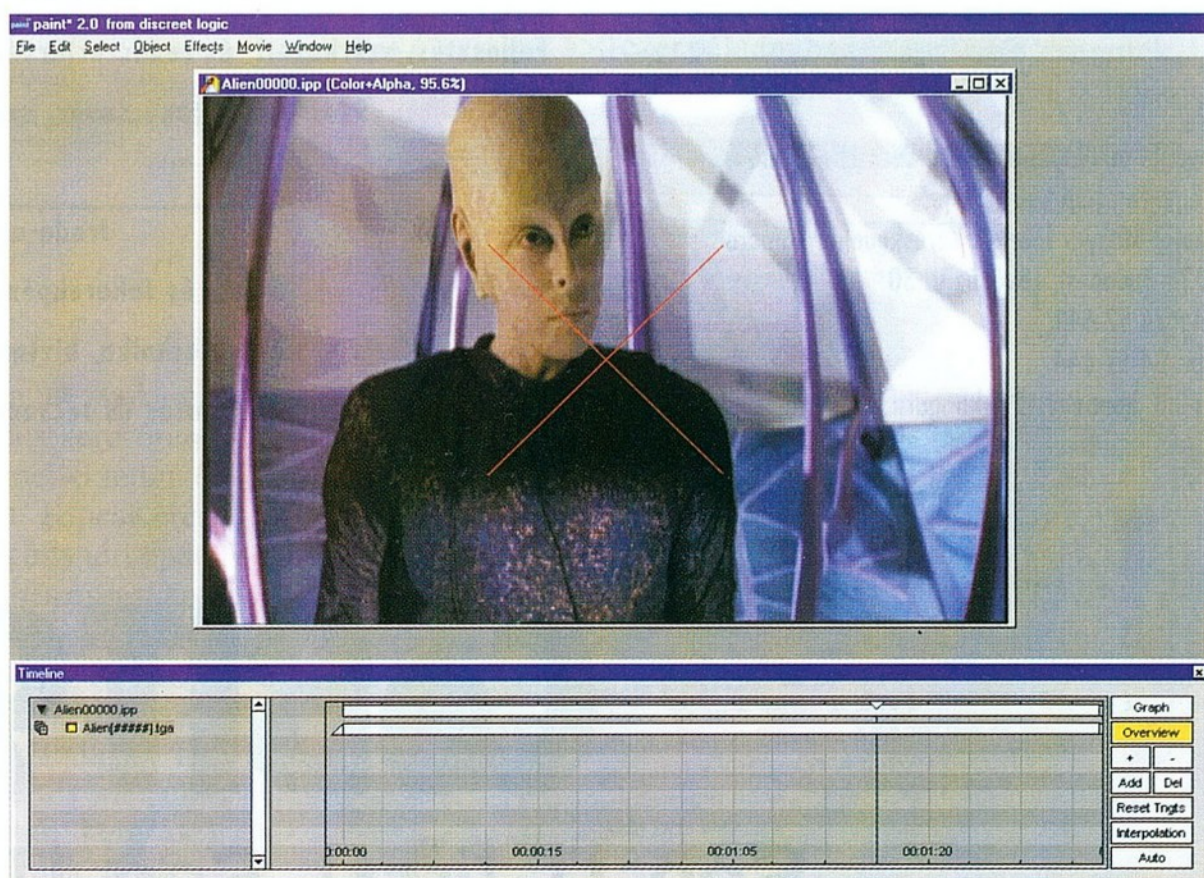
paint* 2.0 from discreet logic
File Edit Select Object Effects Movie Window Help

Alien00000.ipp (Color+Alpha, 95.6%)

Timeline
Alien00000.ipp
Alien[#####].tga

0:00:00
00:00:15
00:01:05
00:01:20

Graph
Overview
+
-
Add
Del
Reset Tngts
Interpolation
Auto